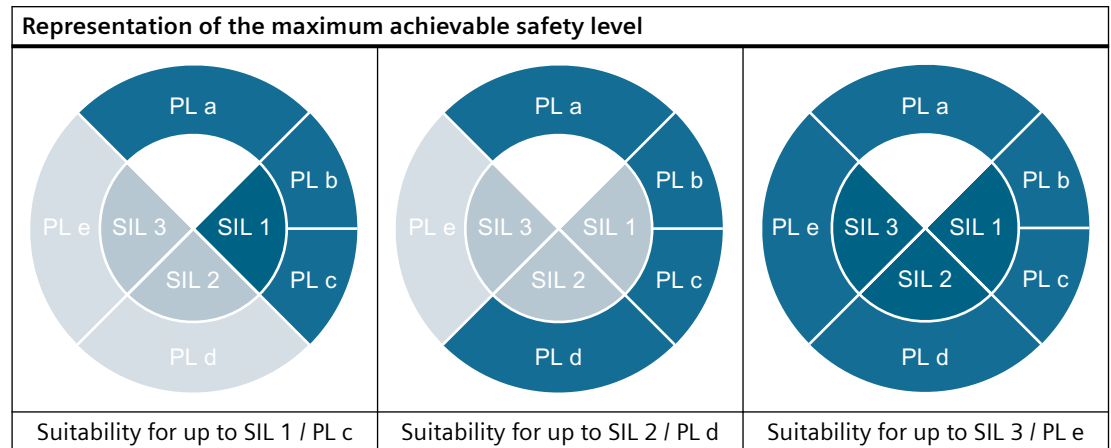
Representation of the maximum achievable safety level

| PL a, PL b, PL c, PL d, PL e, SIL 1, SIL 2, SIL 3 | PL a, PL b, PL c, PL d, PL e, SIL 1, SIL 2, SIL 3 | PL a, PL b, PL c, PL d, PL e, SIL 1, SIL 2, SIL 3 |
|---|---|---|
| Suitability for up to SIL 1 / PL c | Suitability for up to SIL 2 / PL d | Suitability for up to SIL 3 / PL e |